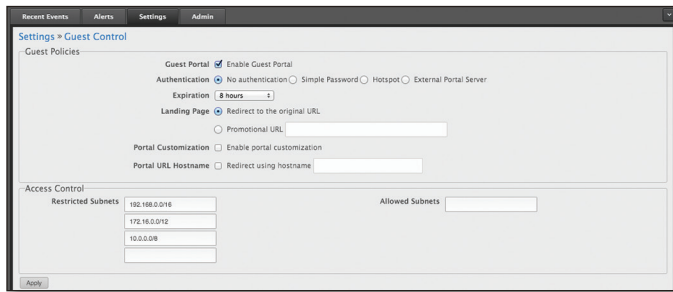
Recent Events Alerts Settings Admin

Settings » Guest Control

Guest Policies

Guest Portal Enable Guest Portal

Authentication No authentication Simple Password Hotspot External Portal Server

Expiration 8 hours

Landing Page Redirect to the original URL

Promotional URL

Portal Customization Enable portal customization

Portal URL Hostname Redirect using hostname

Access Control

Restricted Subnets 192.168.0.0/16

172.16.0.0/12

10.0.0.0/8

Allowed Subnets

Apply